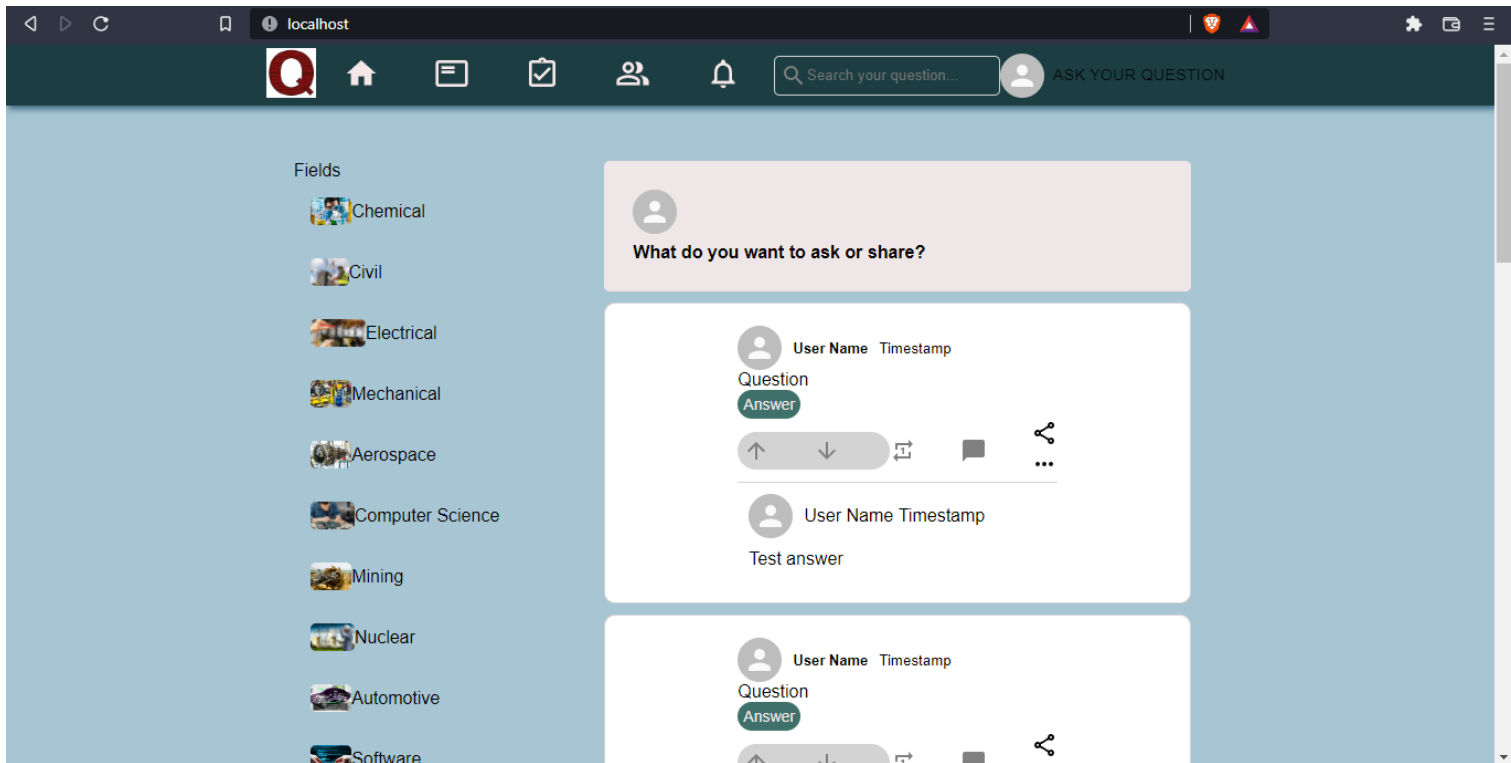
localhost

Q

Search your question...

ASK YOUR QUESTION

Fields

Chemical

Civil

Electrical

Mechanical

Aerospace

Computer Science

Mining

Nuclear

Automotive

Software

What do you want to ask or share?

User Name Timestamp

Question

Answer

User Name Timestamp

Test answer

User Name Timestamp

Question

Answer